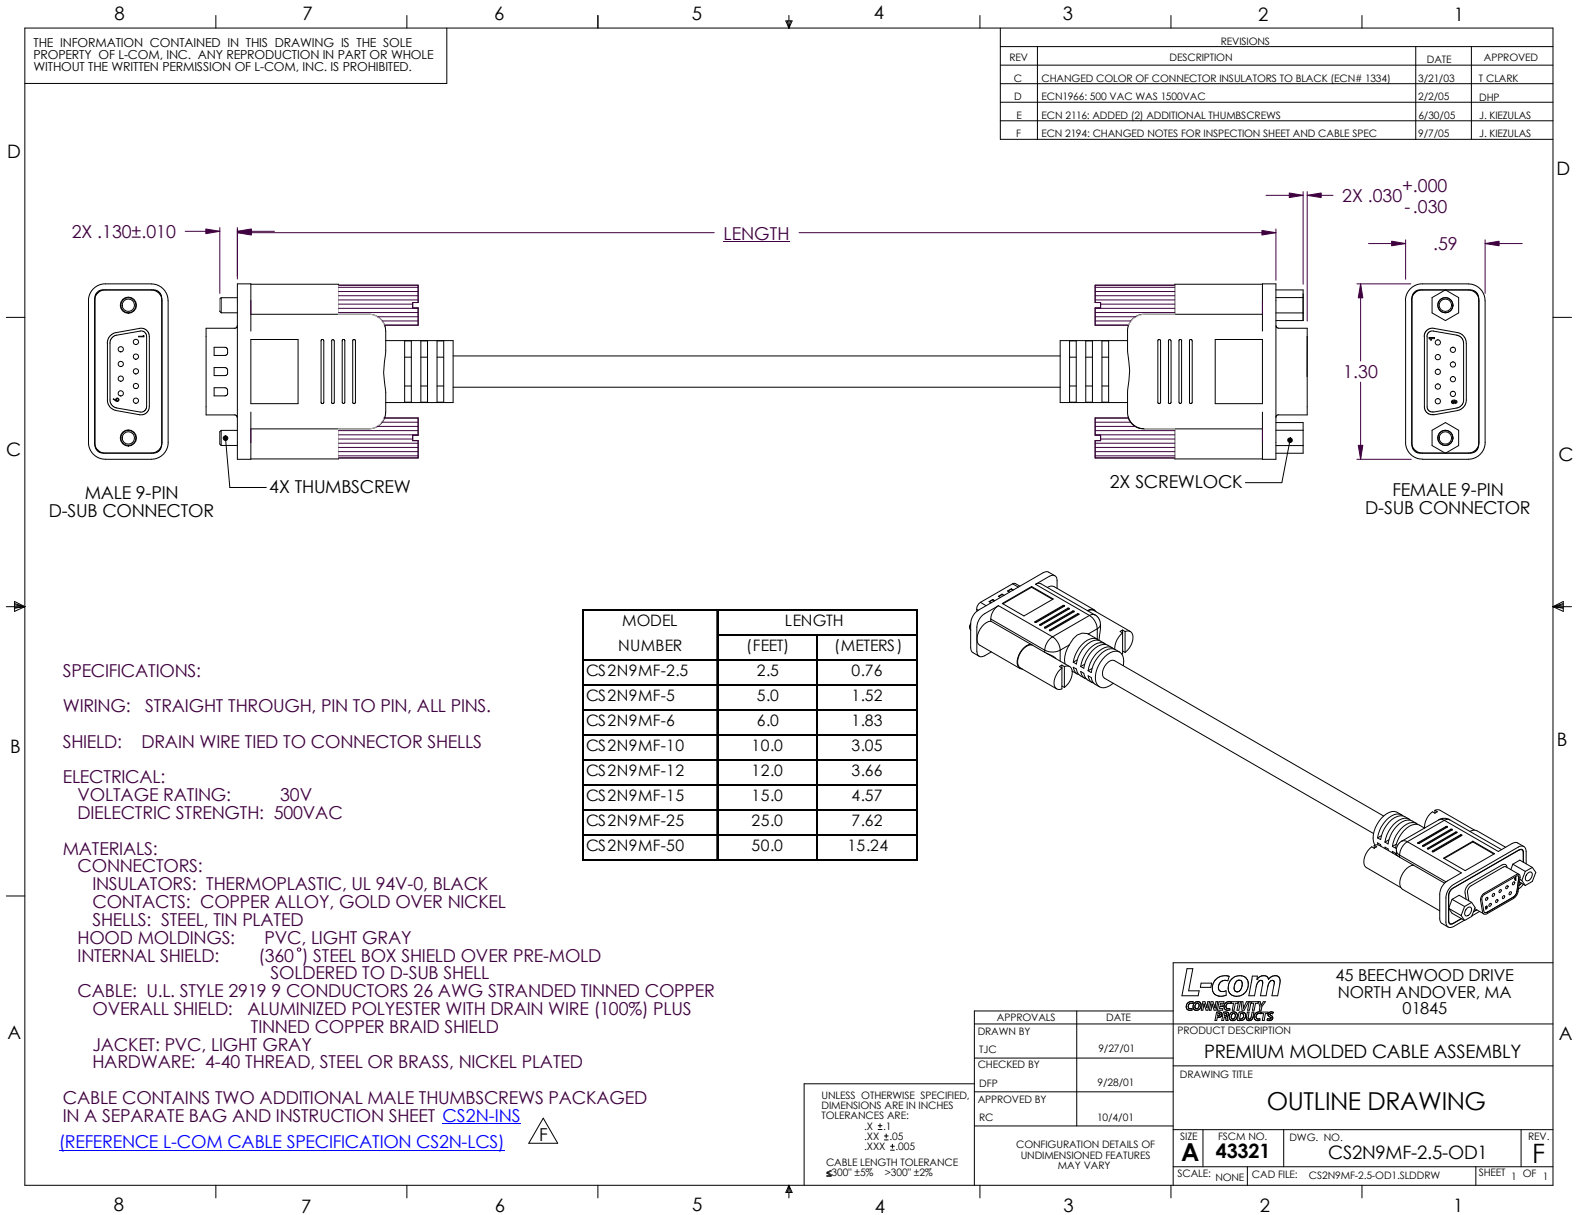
8 7 6 5 4 3 2 1

THE INFORMATION CONTAINED IN THIS DRAWING IS THE SOLE PROPERTY OF L-COM, INC. ANY REPRODUCTION IN PART OR WHOLE WITHOUT THE WRITTEN PERMISSION OF L-COM, INC. IS PROHIBITED.

REVISIONS

| REV | DESCRIPTION | DATE | APPROVED |
|---|---|---|---|
| C | CHANGED COLOR OF CONNECTOR INSULATORS TO BLACK (ECN# 1334) | 3/21/03 | T CLARK |
| D | ECN1966: 500 VAC WAS 1500VAC | 2/2/05 | DHP |
| E | ECN 2116: ADDED (2) ADDITIONAL THUMBSCREWS | 6/30/05 | J. KIEZULAS |
| F | ECN 2194: CHANGED NOTES FOR INSPECTION SHEET AND CABLE SPEC | 9/7/05 | J. KIEZULAS |

D

2X .130±.010

LENGTH

2X .030$^{+.000}_{-.030}$

.59

1.30

MALE 9-PIN D-SUB CONNECTOR

4X THUMBSCREW

2X SCREWLOCK

FEMALE 9-PIN D-SUB CONNECTOR

C

| MODEL NUMBER | LENGTH (FEET) | LENGTH (METERS) |
|---|---|---|
| CS2N9MF-2.5 | 2.5 | 0.76 |
| CS2N9MF-5 | 5.0 | 1.52 |
| CS2N9MF-6 | 6.0 | 1.83 |
| CS2N9MF-10 | 10.0 | 3.05 |
| CS2N9MF-12 | 12.0 | 3.66 |
| CS2N9MF-15 | 15.0 | 4.57 |
| CS2N9MF-25 | 25.0 | 7.62 |
| CS2N9MF-50 | 50.0 | 15.24 |

SPECIFICATIONS:

WIRING: STRAIGHT THROUGH, PIN TO PIN, ALL PINS.

SHIELD: DRAIN WIRE TIED TO CONNECTOR SHELLS

ELECTRICAL:
VOLTAGE RATING: 30V
DIELECTRIC STRENGTH: 500VAC

MATERIALS:
CONNECTORS:
INSULATORS: THERMOPLASTIC, UL 94V-0, BLACK
CONTACTS: COPPER ALLOY, GOLD OVER NICKEL
SHELLS: STEEL, TIN PLATED
HOOD MOLDINGS: PVC, LIGHT GRAY
INTERNAL SHIELD: (360°) STEEL BOX SHIELD OVER PRE-MOLD SOLDERED TO D-SUB SHELL
CABLE: U.L. STYLE 2919 9 CONDUCTORS 26 AWG STRANDED TINNED COPPER
OVERALL SHIELD: ALUMINIZED POLYESTER WITH DRAIN WIRE (100%) PLUS TINNED COPPER BRAID SHIELD
JACKET: PVC, LIGHT GRAY
HARDWARE: 4-40 THREAD, STEEL OR BRASS, NICKEL PLATED

CABLE CONTAINS TWO ADDITIONAL MALE THUMBSCREWS PACKAGED IN A SEPARATE BAG AND INSTRUCTION SHEET CS2N-INS
(REFERENCE L-COM CABLE SPECIFICATION CS2N-LCS) F

B

A

UNLESS OTHERWISE SPECIFIED, DIMENSIONS ARE IN INCHES TOLERANCES ARE:
.X ±.1
.XX ±.05
.XXX ±.005
CABLE LENGTH TOLERANCE
≤300" ±5% >300" ±2%

| APPROVALS | DATE |
|---|---|
| DRAWN BY TJC | 9/27/01 |
| CHECKED BY DFP | 9/28/01 |
| APPROVED BY RC | 10/4/01 |

CONFIGURATION DETAILS OF UNDIMENSIONED FEATURES MAY VARY

L-com CONNECTIVITY PRODUCTS
45 BEECHWOOD DRIVE NORTH ANDOVER, MA 01845
PRODUCT DESCRIPTION
PREMIUM MOLDED CABLE ASSEMBLY
DRAWING TITLE
OUTLINE DRAWING
SIZE A FSCM NO. 43321 DWG. NO. CS2N9MF-2.5-OD1 REV. F
SCALE: NONE CAD FILE: CS2N9MF-2.5-OD1.SLDDRW SHEET 1 OF 1

8 7 6 5 4 3 2 1